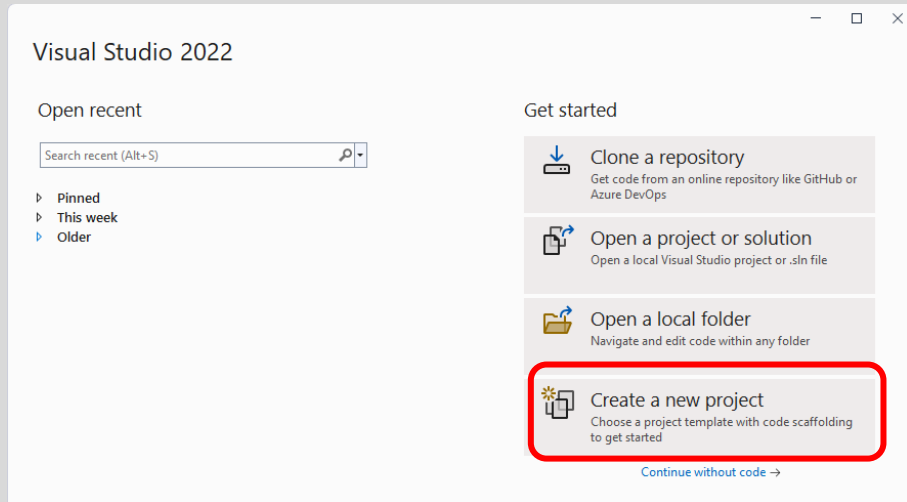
Visual Studio 2022

Open recent

Search recent (Alt+S)

Pinned
This week
Older

Get started

Clone a repository
Get code from an online repository like GitHub or Azure DevOps

Open a project or solution
Open a local Visual Studio project or .sln file

Open a local folder
Navigate and edit code within any folder

Create a new project
Choose a project template with code scaffolding to get started

Continue without code →